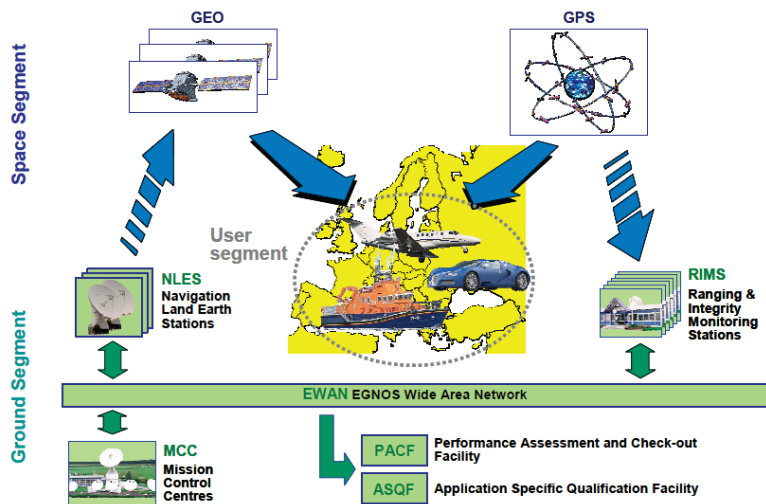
Space Segment

GEO

GPS

User segment

NLES
Navigation
Land Earth
Stations

RIMS
Ranging &
Integrity
Monitoring
Stations

Ground Segment

EWAN EGNOS Wide Area Network

MCC
Mission
Control
Centres

PACF Performance Assessment and Check-out Facility

ASQF Application Specific Qualification Facility